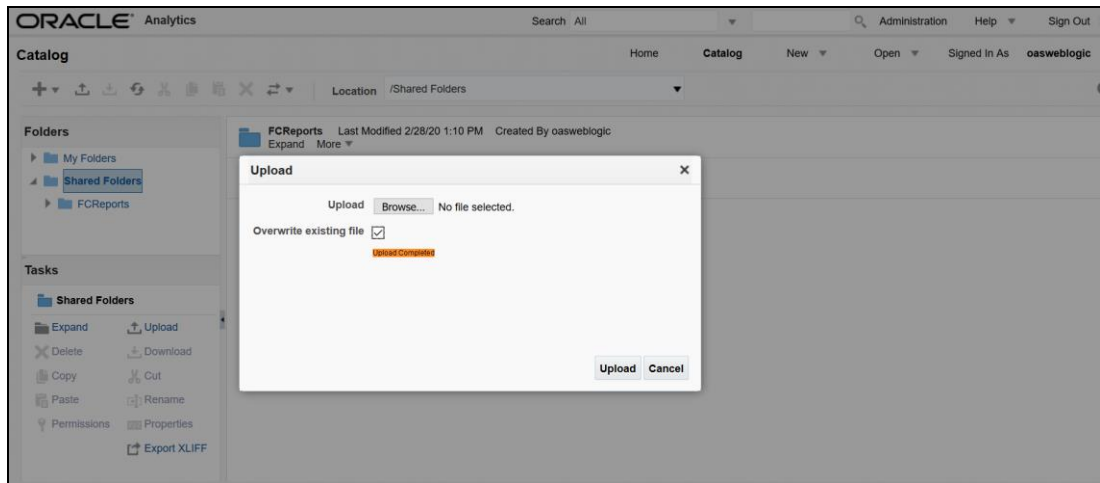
ORACLE Analytics

Search All

Administration Help Sign Out

Catalog

Home Catalog New Open Signed In As oasweblogic

Location /Shared Folders

Folders

My Folders

Shared Folders

FCReports

FCReports Last Modified 2/28/20 1:10 PM Created By oasweblogic
Expand More

Upload

Upload Browse... No file selected.

Overwrite existing file

Upload Completed

Upload Cancel

Tasks

Shared Folders

Expand
Upload
Delete
Download
Copy
Cut
Paste
Rename
Permissions
Properties
Export XLIFF